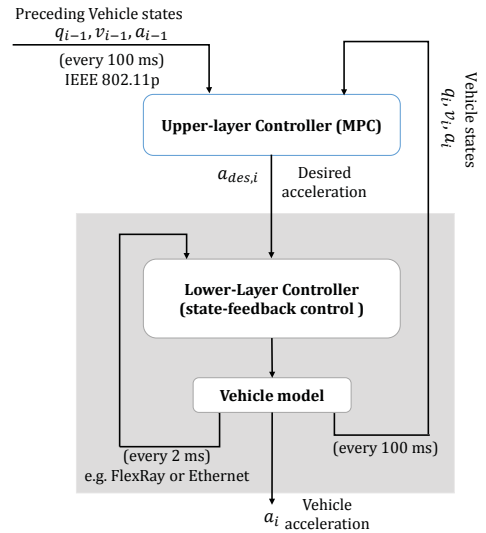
Preceding Vehicle states
$q_{i-1}, v_{i-1}, a_{i-1}$
(every 100 ms)
IEEE 802.11p

Vehicle states
$q_i, v_i, a_i$

Upper-layer Controller (MPC)

$a_{des,i}$
Desired acceleration

Lower-Layer Controller (state-feedback control )

Vehicle model

(every 2 ms)
e.g. FlexRay or Ethernet

(every 100 ms)

$a_i$
Vehicle acceleration